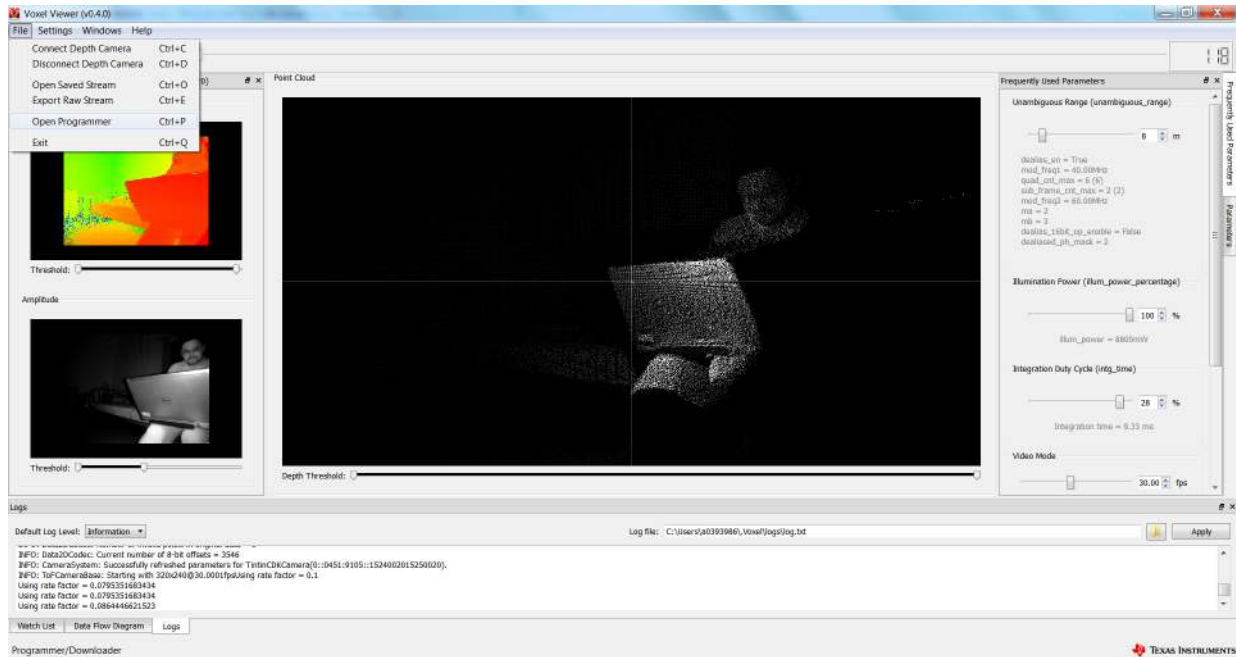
Voxel Viewer (v0.4.0)

File Settings Windows Help

Connect Depth Camera Ctrl+C
Disconnect Depth Camera Ctrl+D
Open Saved Stream Ctrl+O
Export Raw Stream Ctrl+E
Open Programmer Ctrl+P
Exit Ctrl+Q

Point Cloud

Threshold:

Amplitude

Threshold:

Depth Threshold:

Frequently Used Parameters

Unambiguous Range (unambiguous_range)

6 m

dealias_en = True
mod_freq1 = 40.00MHz
quad_cnt_max = 6 (6)
sub_frame_cnt_max = 2 (2)
mod_freq2 = 60.00MHz
ma = 2
mb = 3
dealias_16bit_op_enable = False
dealiased_ph_mask = 2

Illumination Power (illum_power_percentage)

100 %

illum_power = 8800mW

Integration Duty Cycle (intg_time)

28 %

Integration time = 9.33 ms

Video Mode

30.00 fps

Frequently Used Parameters

Parameters

Logs

Default Log Level: Information

Log file: C:\Users\a0393986\Voxel\logs\log.txt

Apply

INFO: Data2DCodec: Current number of 8-bit offsets = 3546
INFO: CameraSystem: Successfully refreshed parameters for TintinCDKCamera(0::0451:9105::1524002015250020).
INFO: ToFCameraBase: Starting with 320x240@30.0001fpsUsing rate factor = 0.1
Using rate factor = 0.0795351683434
Using rate factor = 0.0795351683434
Using rate factor = 0.0864446621523

Watch List Data Flow Diagram Logs

Programmer/Downloader

Texas Instruments